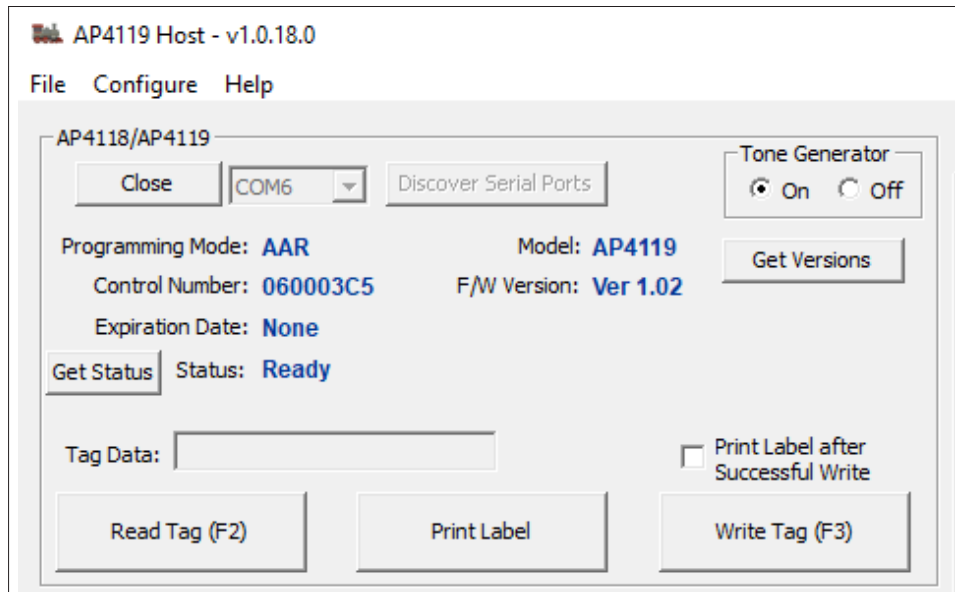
AP4119 Host - v1.0.18.0

File Configure Help

AP4118/AP4119

Close COM6 Discover Serial Ports

Tone Generator
On Off

Programming Mode: AAR
Model: AP4119
Get Versions
Control Number: 060003C5
F/W Version: Ver 1.02
Expiration Date: None
Get Status Status: Ready

Tag Data:

Print Label after Successful Write

Read Tag (F2) Print Label Write Tag (F3)